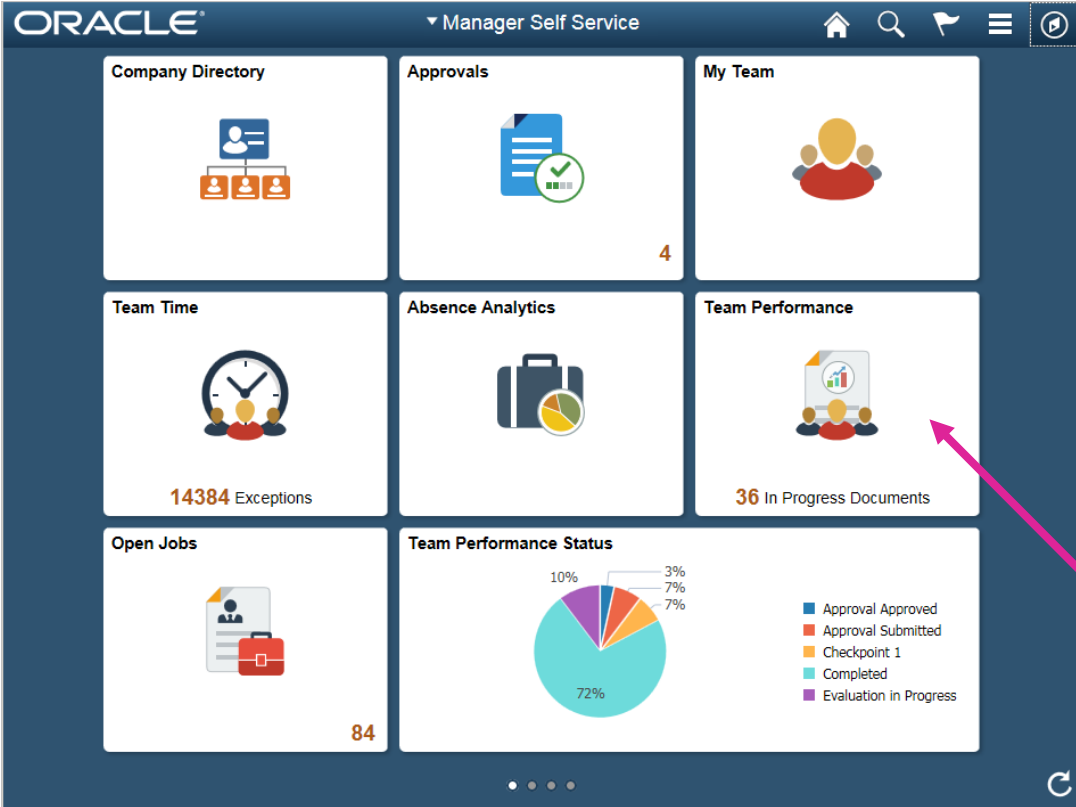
ORACLE

Manager Self Service

Company Directory

Approvals

4

My Team

Team Time

14384 Exceptions

Absence Analytics

Team Performance

36 In Progress Documents

Open Jobs

84

Team Performance Status

10%

3%

7%

7%

72%

Approval Approved
Approval Submitted
Checkpoint 1
Completed
Evaluation in Progress